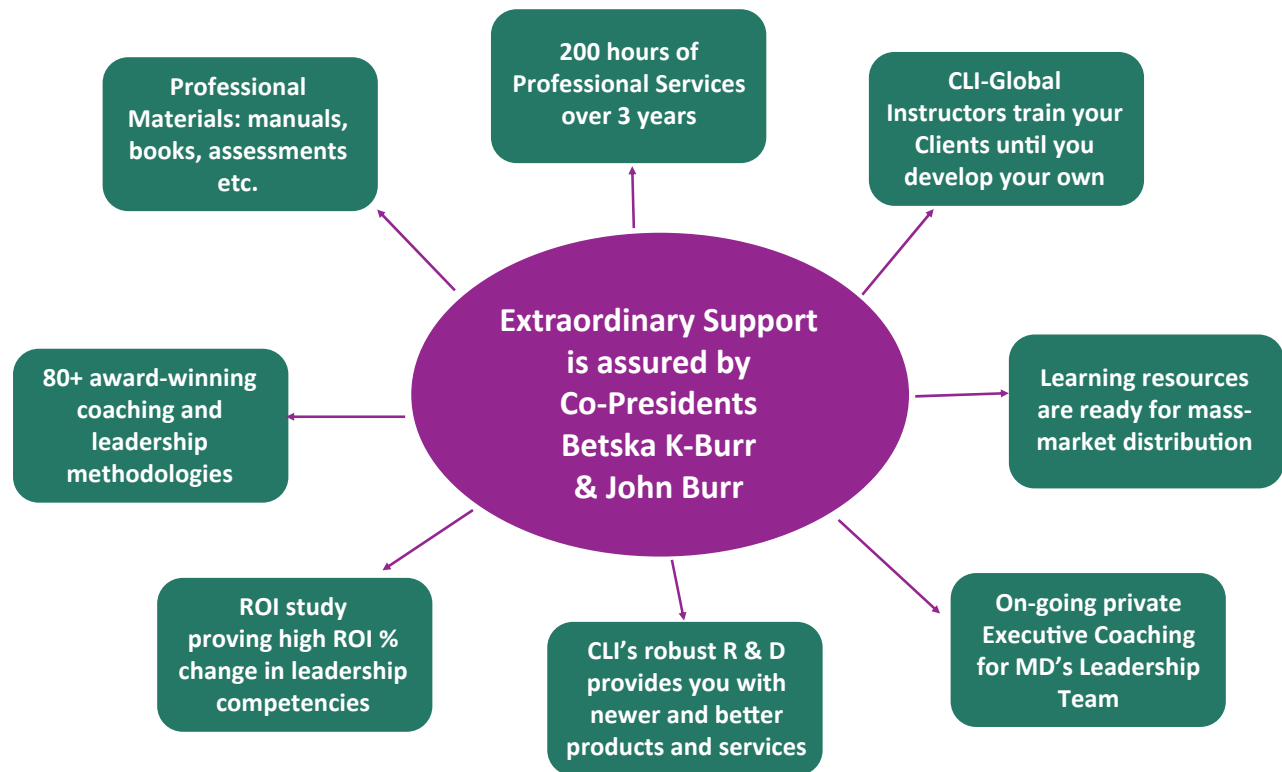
Extraordinary Support is assured by Co-Presidents Betska K-Burr & John Burr

Professional Materials: manuals, books, assessments etc.

200 hours of Professional Services over 3 years

CLI-Global Instructors train your Clients until you develop your own

80+ award-winning coaching and leadership methodologies

Learning resources are ready for mass-market distribution

ROI study proving high ROI % change in leadership competencies

CLI's robust R & D provides you with newer and better products and services

On-going private Executive Coaching for MD's Leadership Team